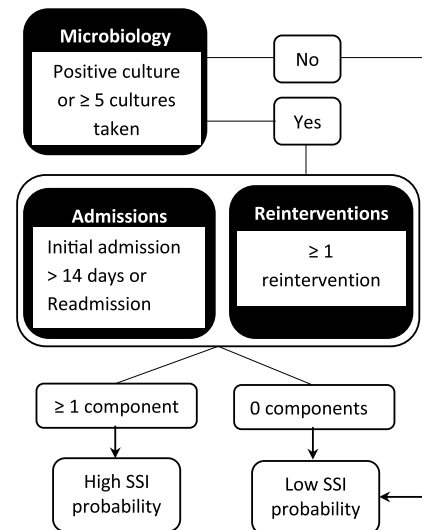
Microbiology

Positive culture or ≥ 5 cultures taken

No

Yes

Admissions

Initial admission > 14 days or Readmission

Reinterventions

≥ 1 reintervention

≥ 1 component

0 components

High SSI probability

Low SSI probability